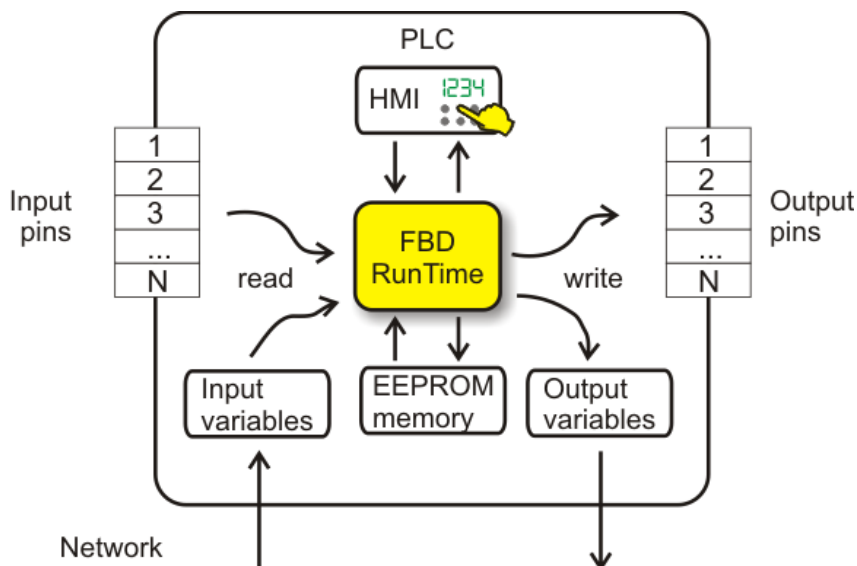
PLC

HMI 1234

Input pins

| 1 |
|---|
| 2 |
| 3 |
| ... |
| N |

read

FBD RunTime

write

Output pins

| 1 |
|---|
| 2 |
| 3 |
| ... |
| N |

Input variables

EEPROM memory

Output variables

Network